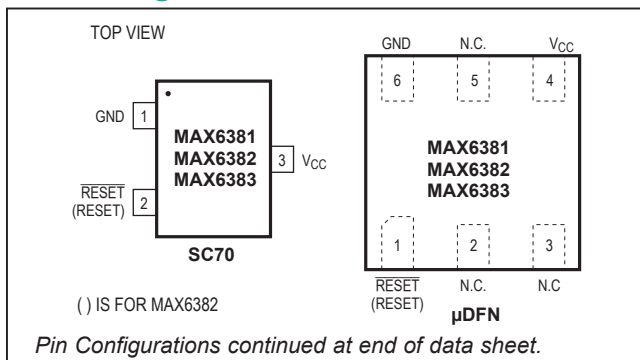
TOP VIEW

GND 1

$\overline{\text{RESET}}$ (RESET) 2

MAX6381
MAX6382
MAX6383

3 $V_{CC}$

SC70

( ) IS FOR MAX6382

GND N.C. $V_{CC}$

6 5 4

MAX6381
MAX6382
MAX6383

1 2 3

$\overline{\text{RESET}}$ (RESET) N.C. N.C

µDFN

*Pin Configurations continued at end of data sheet.*